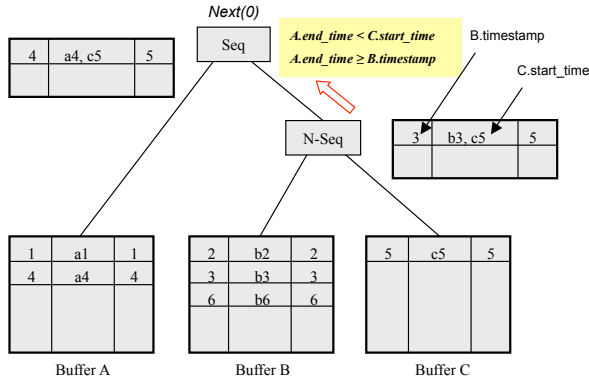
Next(0)

Seq

A.end_time < C.start_time
A.end_time ≥ B.timestamp

B.timestamp

C.start_time

| 4 | a4, c5 | 5 |
|---|---|---|
| | | |

N-Seq

| 3 | b3, c5 | 5 |
|---|---|---|
| | | |

| 1 | a1 | 1 |
|---|---|---|
| 4 | a4 | 4 |
| | | |

Buffer A

| 2 | b2 | 2 |
|---|---|---|
| 3 | b3 | 3 |
| 6 | b6 | 6 |
| | | |

Buffer B

| 5 | c5 | 5 |
|---|---|---|
| | | |

Buffer C